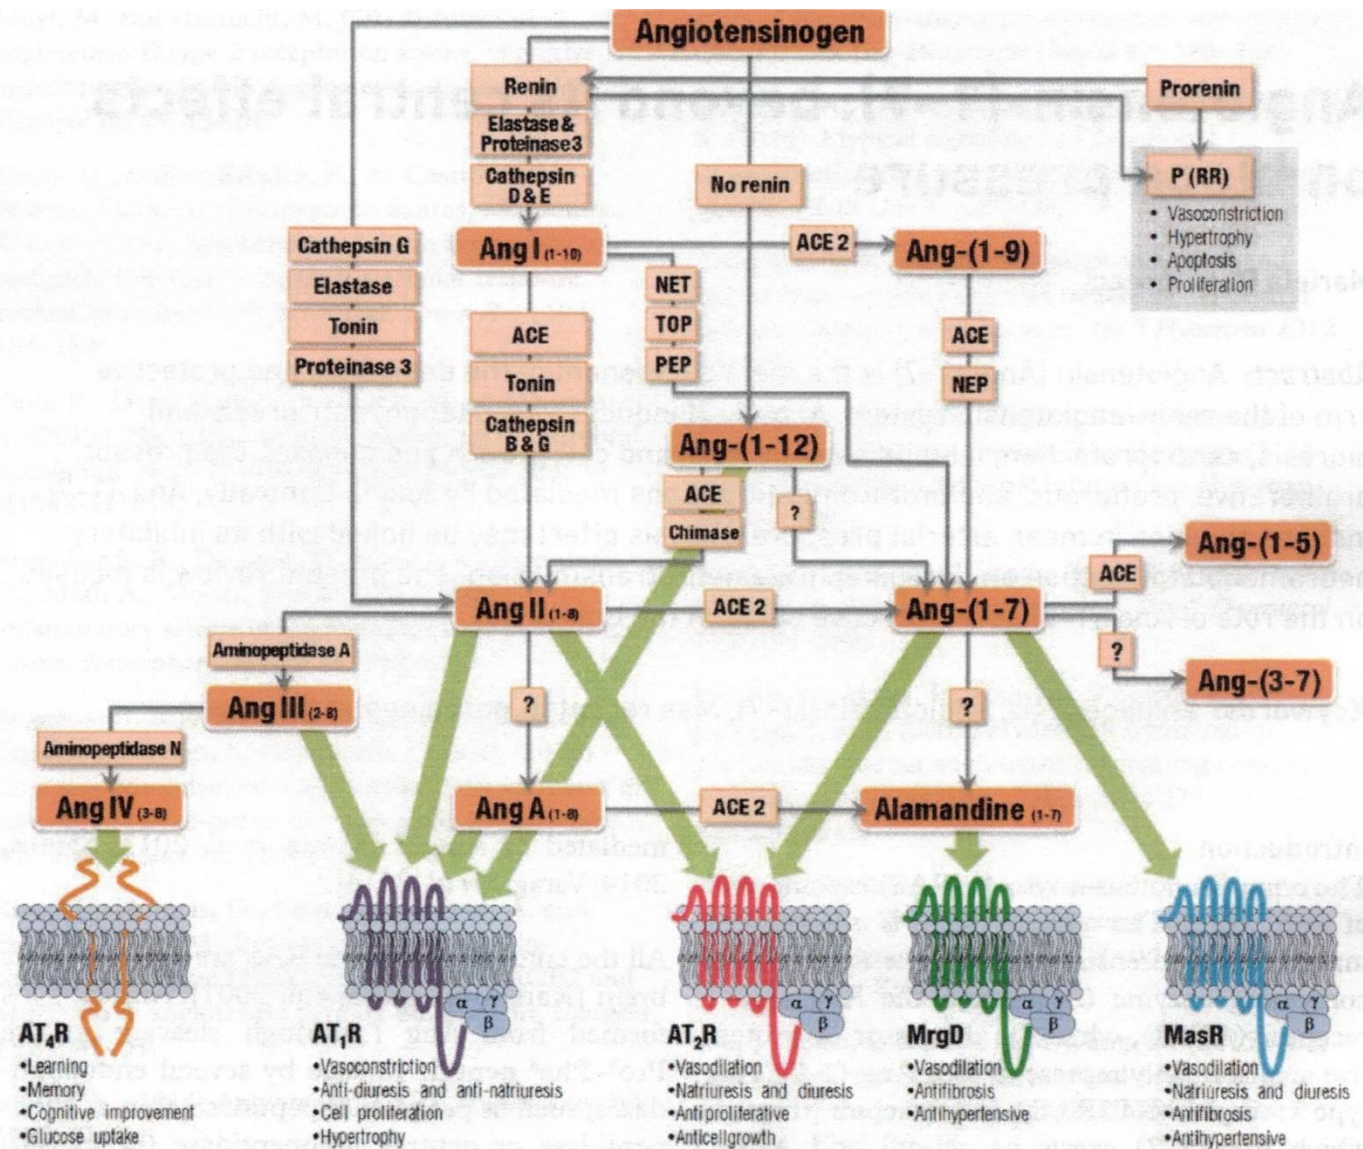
Angiotensinogen

Renin

Prorenin

Elastase & Proteinase 3

Cathepsin D & E

No renin

P (RR)

• Vasoconstriction
• Hypertrophy
• Apoptosis
• Proliferation

Cathepsin G

Elastase

Tonin

Proteinase 3

Ang I $_{(1-10)}$

ACE 2

Ang-(1-9)

NET

TOP

PEP

ACE

Tonin

Cathepsin B & G

ACE

NEP

Ang-(1-12)

ACE

Chimase

?

Ang-(1-5)

ACE

Ang II $_{(1-8)}$

ACE 2

Ang-(1-7)

Aminopeptidase A

?

Ang-(3-7)

Ang III $_{(2-8)}$

?

?

Aminopeptidase N

Ang IV $_{(3-8)}$

Ang A $_{(1-8)}$

ACE 2

Alamandine $_{(1-7)}$

α γ β

AT$_4$R
•Learning
•Memory
•Cognitive improvement
•Glucose uptake

AT$_1$R
•Vasoconstriction
•Anti-diuresis and anti-natriuresis
•Cell proliferation
•Hypertrophy

AT$_2$R
•Vasodilation
•Natriuresis and diuresis
•Anti proliferative
•Anticellgrowth

MrgD
•Vasodilation
•Antifibrosis
•Antihypertensive

MasR
•Vasodilation
•Natriuresis and diuresis
•Antifibrosis
•Antihypertensive